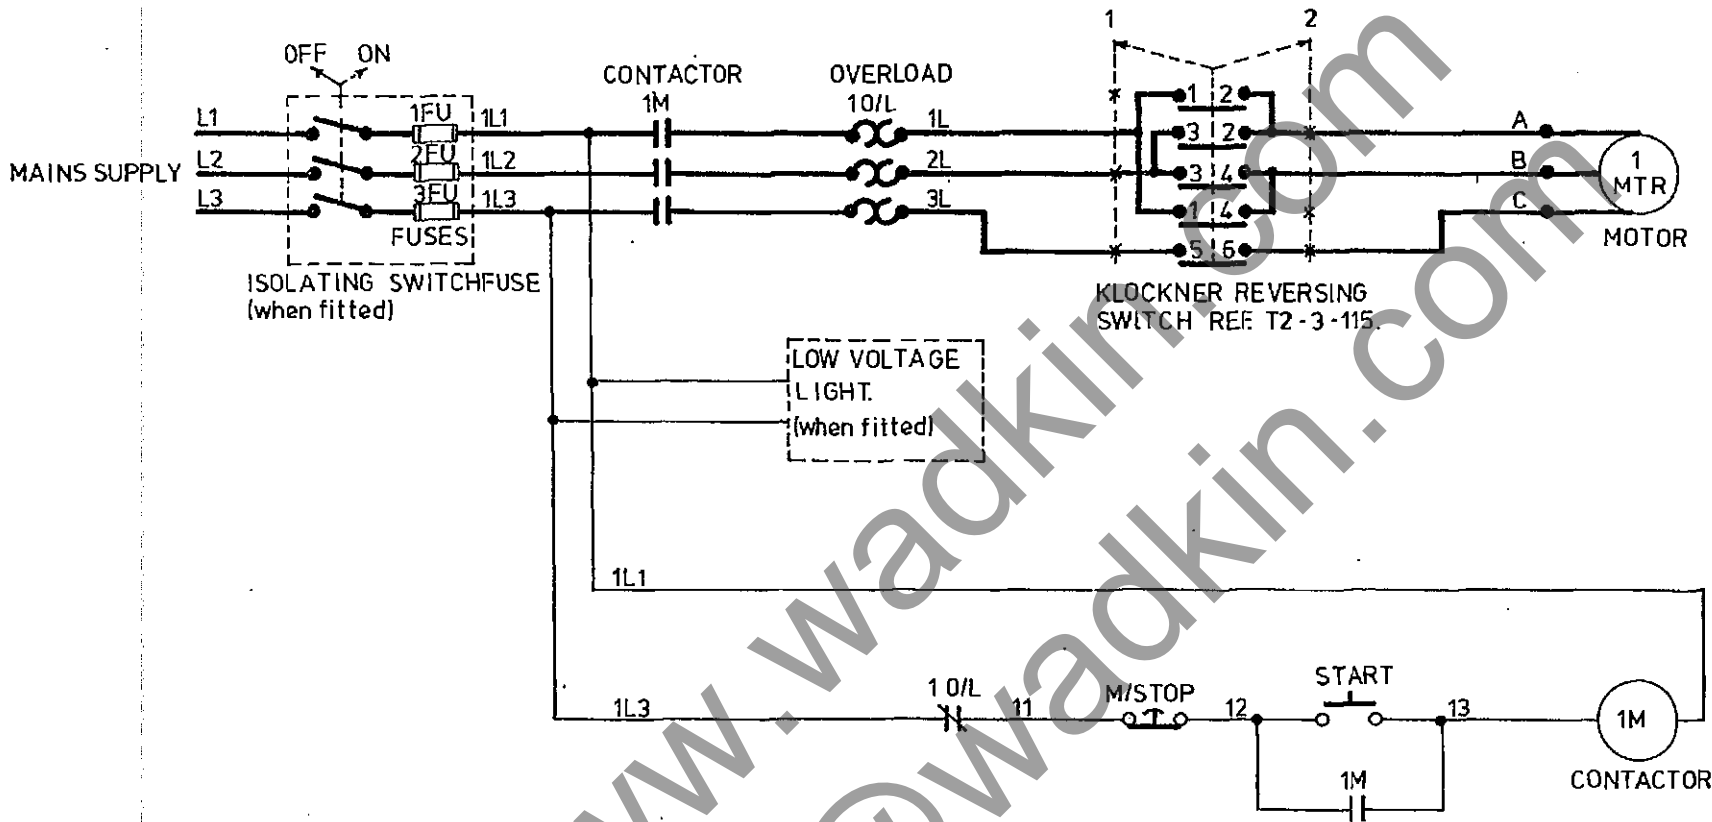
OFF ON

MAINS SUPPLY

L1
L2
L3

1FU
2FU
3FU
FUSES

1L1
1L2
1L3

ISOLATING SWITCHFUSE (when fitted)

CONTACTOR 1M

OVERLOAD 1O/L

1L
2L
3L

1 2

1 2
3 2
3 4
1 4
5 6

KLOCKNER REVERSING SWITCH REF. T2-3-115.

A
B
C

1 MTR
MOTOR

LOW VOLTAGE LIGHT. (when fitted)

1L1

1L3

1 O/L
11
M/STOP
12
START
13
1M
CONTACTOR
1M

www.wadkin.com
@wadkin.com